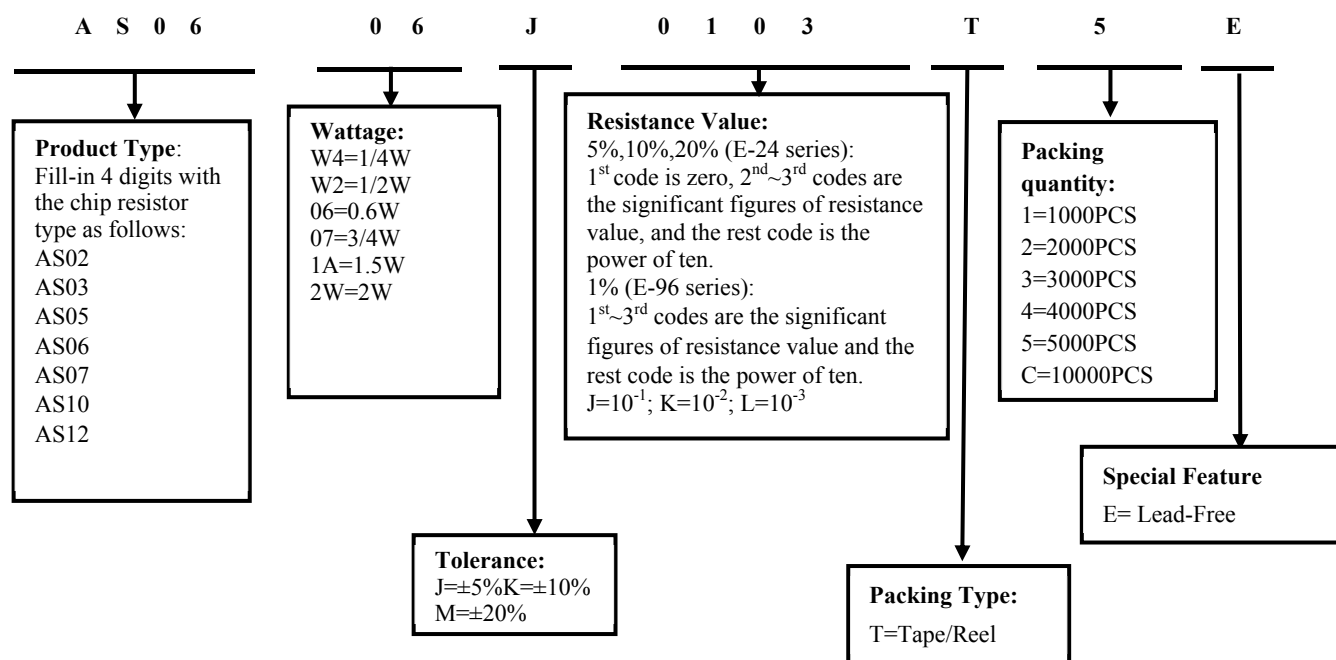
A S 0 6    0 6    J    0 1 0 3    T    5    E

**Product Type**:
Fill-in 4 digits with the chip resistor type as follows:
AS02
AS03
AS05
AS06
AS07
AS10
AS12

**Wattage:**
W4=1/4W
W2=1/2W
06=0.6W
07=3/4W
1A=1.5W
2W=2W

**Resistance Value:**
5%,10%,20% (E-24 series):
$1^{st}$ code is zero, $2^{nd}$~$3^{rd}$ codes are the significant figures of resistance value, and the rest code is the power of ten.
1% (E-96 series):
$1^{st}$~$3^{rd}$ codes are the significant figures of resistance value and the rest code is the power of ten.
J=$10^{-1}$; K=$10^{-2}$; L=$10^{-3}$

**Packing quantity:**
1=1000PCS
2=2000PCS
3=3000PCS
4=4000PCS
5=5000PCS
C=10000PCS

**Special Feature**
E= Lead-Free

**Tolerance:**
J=±5%K=±10%
M=±20%

**Packing Type:**
T=Tape/Reel